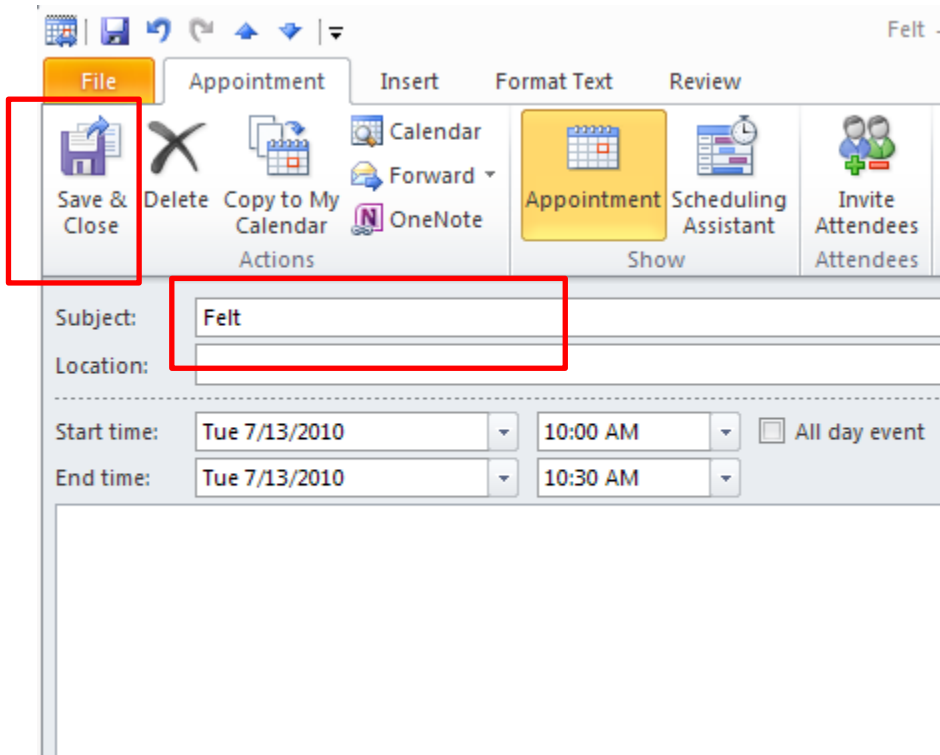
Felt

File | Appointment | Insert | Format Text | Review

Save & Close
Delete
Copy to My Calendar
Calendar
Forward
OneNote
Actions

Appointment
Scheduling Assistant
Show

Invite Attendees
Attendees

Subject: Felt
Location:

Start time: Tue 7/13/2010 10:00 AM All day event
End time: Tue 7/13/2010 10:30 AM